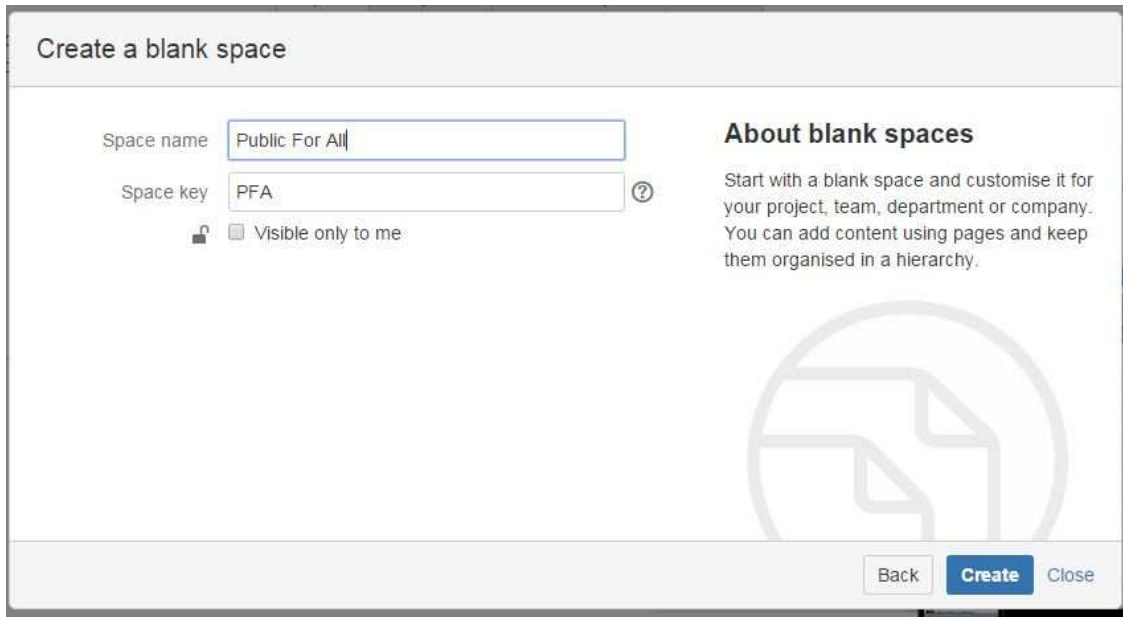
Create a blank space

Space name Public For All

Space key PFA

Visible only to me

About blank spaces

Start with a blank space and customise it for your project, team, department or company. You can add content using pages and keep them organised in a hierarchy.

Back Create Close